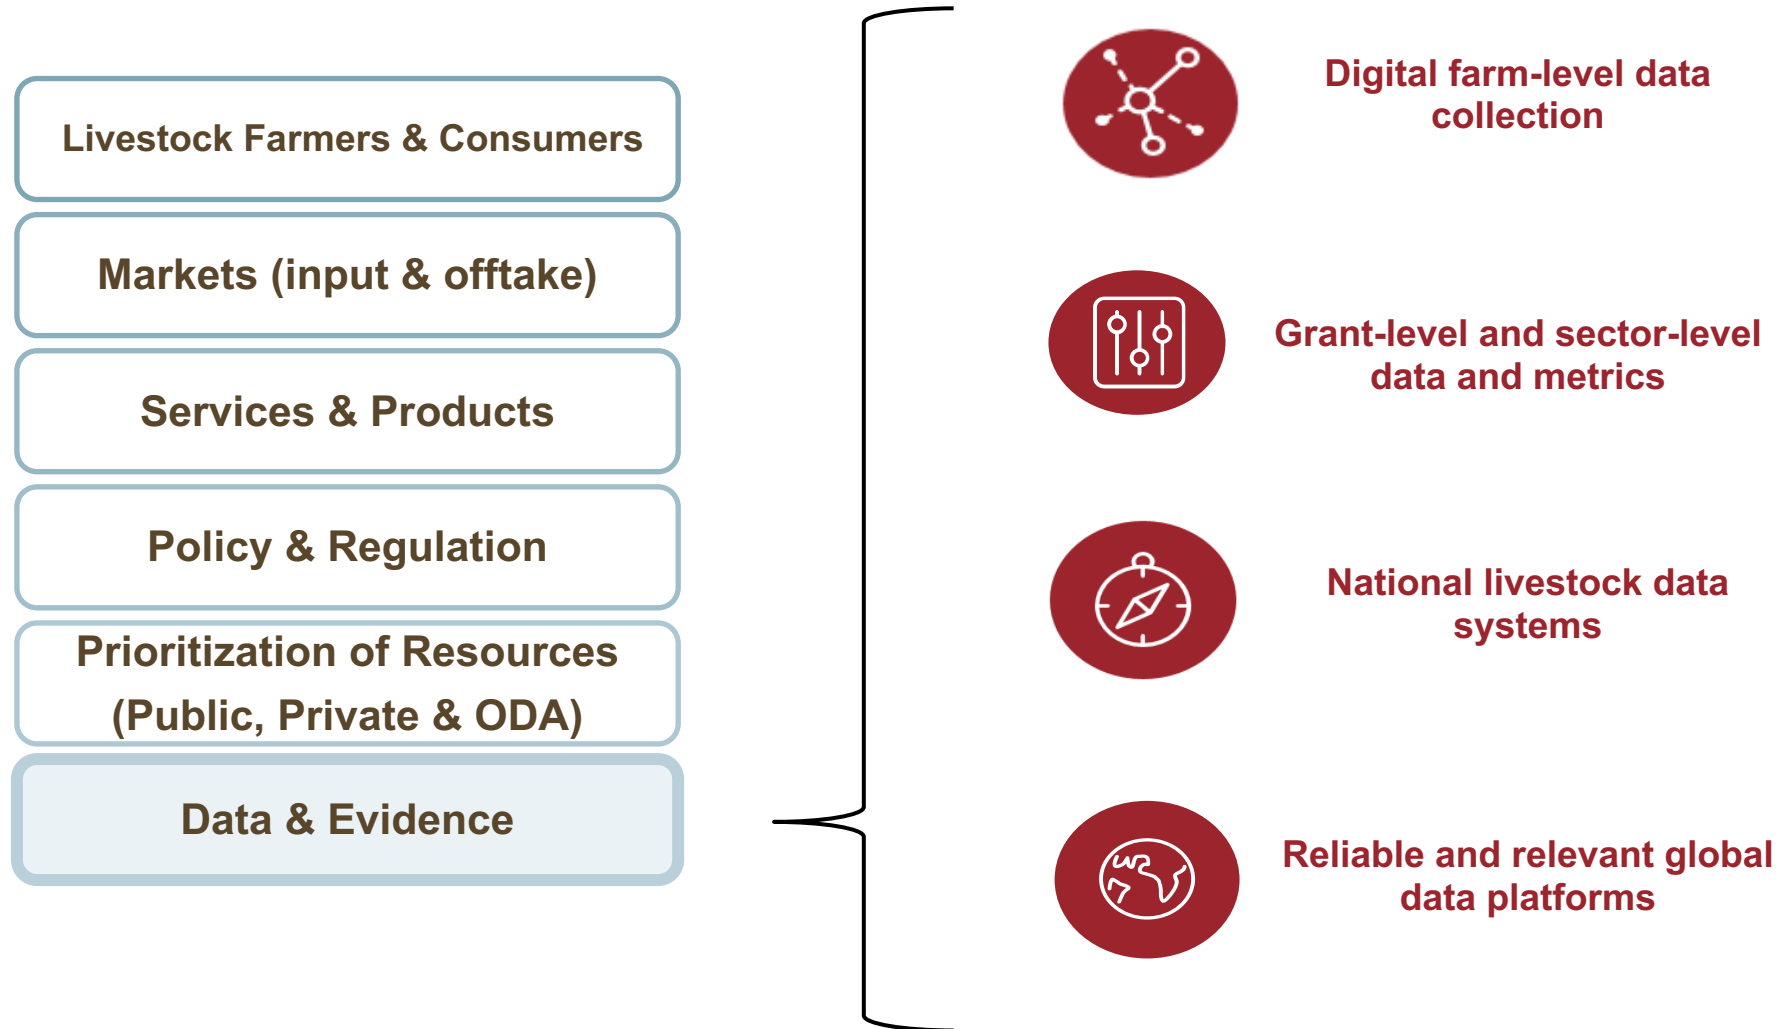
Livestock Farmers & Consumers

Markets (input & offtake)

Services & Products

Policy & Regulation

Prioritization of Resources (Public, Private & ODA)

Data & Evidence

Digital farm-level data collection

Grant-level and sector-level data and metrics

National livestock data systems

Reliable and relevant global data platforms